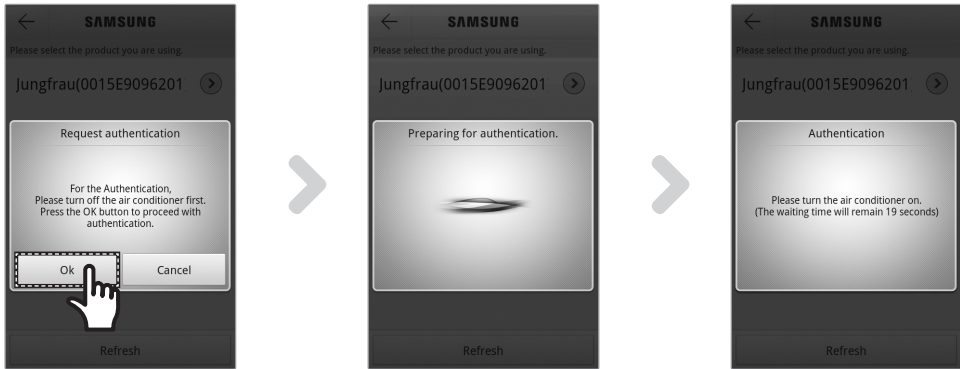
SAMSUNG

Please select the product you are using.

Jungfrau(0015E9096201

Request authentication

For the Authentication, Please turn off the air conditioner first. Press the OK button to proceed with authentication.

Ok

Cancel

Refresh

SAMSUNG

Please select the product you are using.

Jungfrau(0015E9096201

Preparing for authentication.

Refresh

SAMSUNG

Please select the product you are using.

Jungfrau(0015E9096201

Authentication

Please turn the air conditioner on. (The waiting time will remain 19 seconds)

Refresh